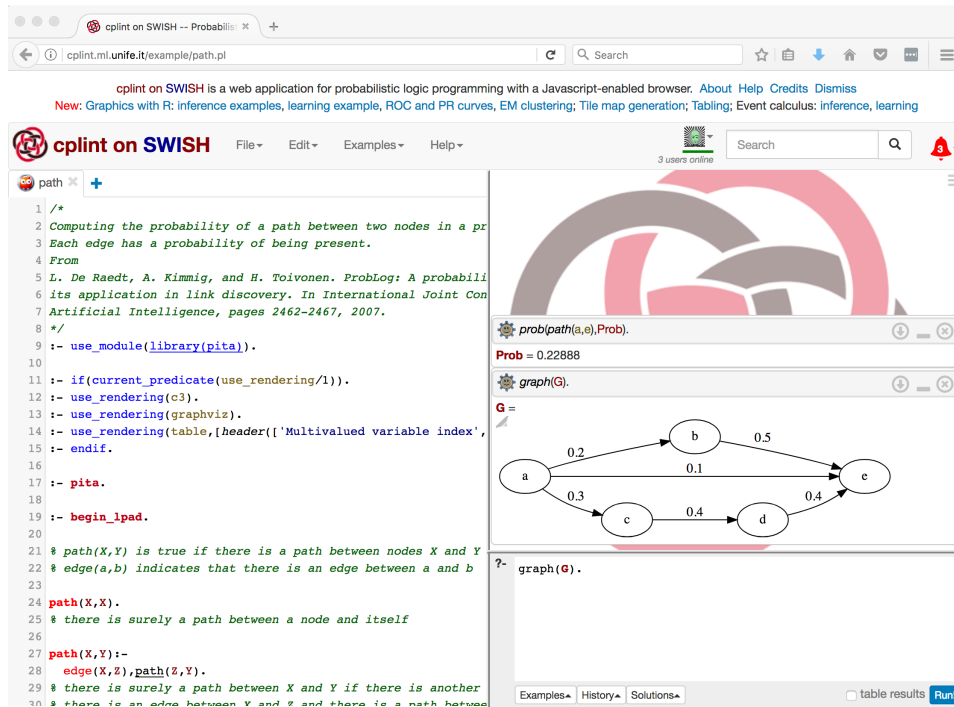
cplint on SWISH -- Probabilisti ×
+

cplint.ml.unife.it/example/path.pl

Search

cplint on SWISH is a web application for probabilistic logic programming with a Javascript-enabled browser. About Help Credits Dismiss
New: Graphics with R: inference examples, learning example, ROC and PR curves, EM clustering; Tile map generation; Tabling; Event calculus: inference, learning

cplint on SWISH File Edit Examples Help

3 users online

Search

3

path ×
+

1 /*
2 Computing the probability of a path between two nodes in a pr
3 Each edge has a probability of being present.
4 From
5 L. De Raedt, A. Kimmig, and H. Toivonen. ProbLog: A probabili
6 its application in link discovery. In International Joint Con
7 Artificial Intelligence, pages 2462-2467, 2007.
8 */
9 :- use_module(library(pita)).
10
11 :- if(current_predicate(use_rendering/1)).
12 :- use_rendering(c3).
13 :- use_rendering(graphviz).
14 :- use_rendering(table,[header(['Multivalued variable index',
15 :- endif.
16
17 :- pita.
18
19 :- begin_lpad.
20
21 % path(X,Y) is true if there is a path between nodes X and Y
22 % edge(a,b) indicates that there is an edge between a and b
23
24 path(X,X).
25 % there is surely a path between a node and itself
26
27 path(X,Y):-
28 edge(X,Z),path(Z,Y).
29 % there is surely a path between X and Y if there is another
30 % there is an edge between X and Z and there is a path betwee

prob(path(a,e),Prob).

Prob = 0.22888

graph(G).

G =

a b c d e
0.2 0.5 0.1 0.3 0.4 0.4

?- graph(G).

Examples History Solutions table results Run